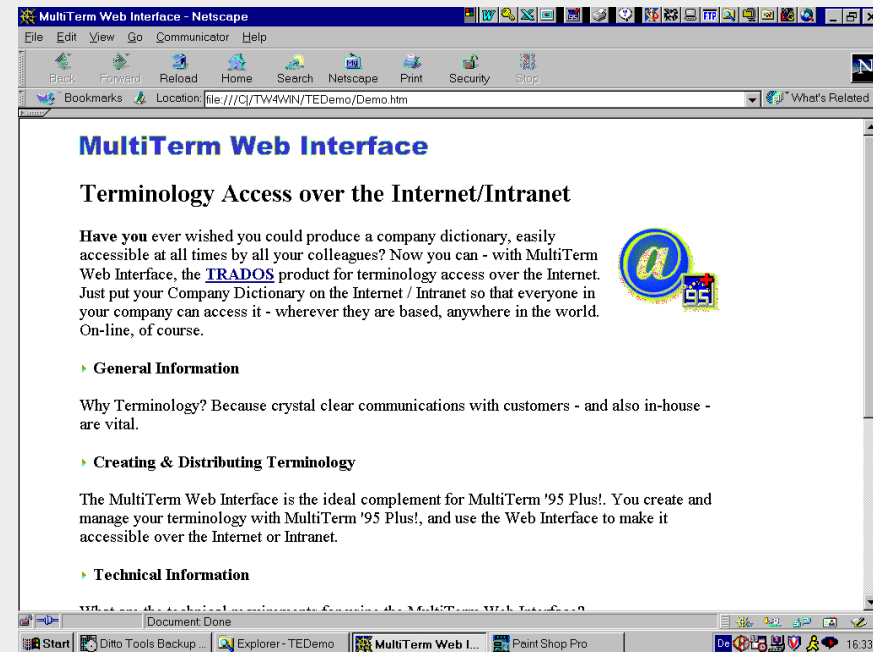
MultiTerm Web Interface - Netscape

File Edit View Go Communicator Help

Back Forward Reload Home Search Netscape Print Security Stop

Bookmarks Location: file:///C|/TW4WIN/TEDemo/Demo.htm What's Related

MultiTerm Web Interface

Terminology Access over the Internet/Intranet

**Have you** ever wished you could produce a company dictionary, easily accessible at all times by all your colleagues? Now you can - with MultiTerm Web Interface, the TRADOS product for terminology access over the Internet. Just put your Company Dictionary on the Internet / Intranet so that everyone in your company can access it - wherever they are based, anywhere in the world. On-line, of course.

95

General Information

Why Terminology? Because crystal clear communications with customers - and also in-house - are vital.

Creating & Distributing Terminology

The MultiTerm Web Interface is the ideal complement for MultiTerm '95 Plus!. You create and manage your terminology with MultiTerm '95 Plus!, and use the Web Interface to make it accessible over the Internet or Intranet.

Technical Information

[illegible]

Document: Done

Start Ditto Tools Backup ... Explorer - TEDemo MultiTerm Web I... Paint Shop Pro De 16:33